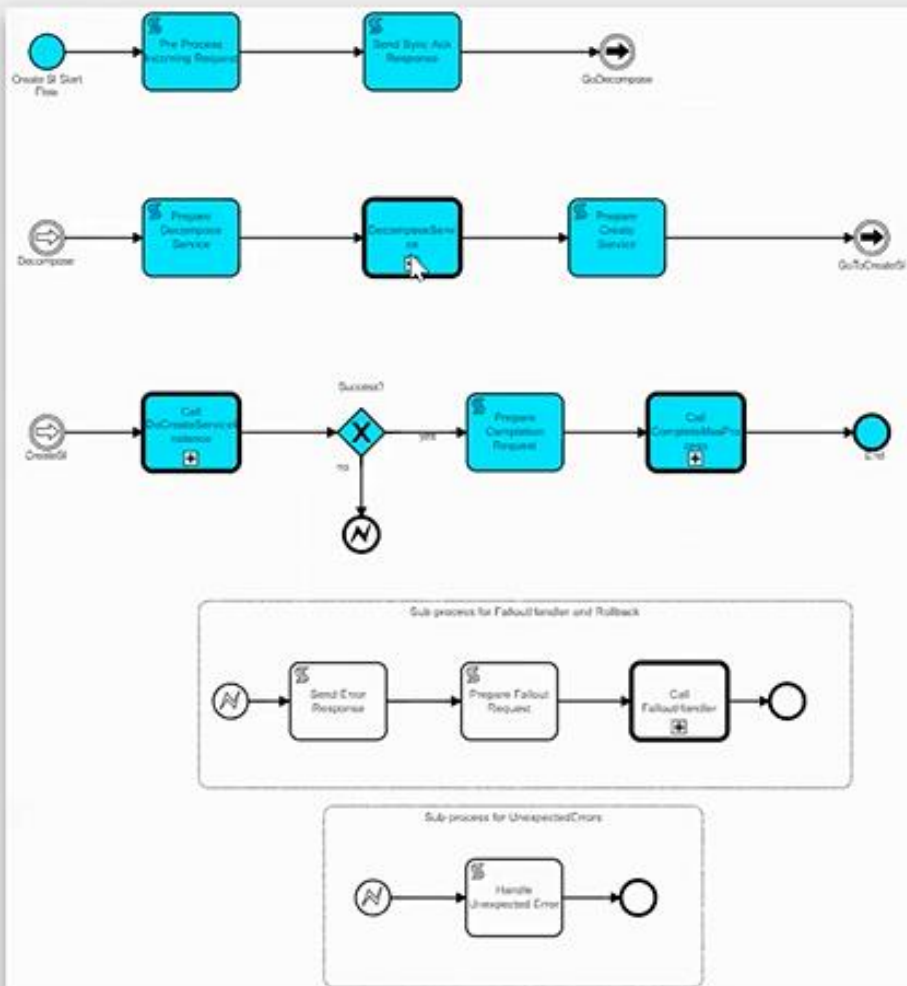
Create SI Start Flow

Pre Process Incoming Request

Send Sync Ack Response

GoDecompose

Decompose

Prepare Decompose Service

DecomposeService

Prepare Create Service

GoToCreateSI

Success?

CreateSI

Call DoCreateServiceInstance

yes

no

Prepare Completion Request

Call CompleteMacPro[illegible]

End

Sub process for FalloutHandler and Rollback

Send Error Response

Prepare Fallout Request

Call FalloutHandler

Sub process for UnexpectedErrors

Handle Unexpected Error